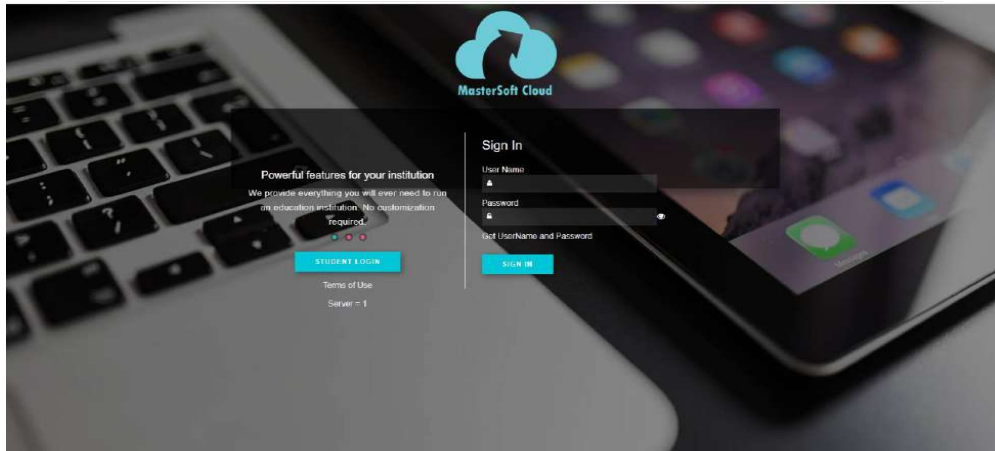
MasterSoft Cloud

Powerful features for your institution

We provide everything you will ever need to run an education institution. No customization required.

STUDENT LOGIN

Terms of Use

Server - 1

Sign In

User Name

Password

Got UserName and Password

SIGN IN